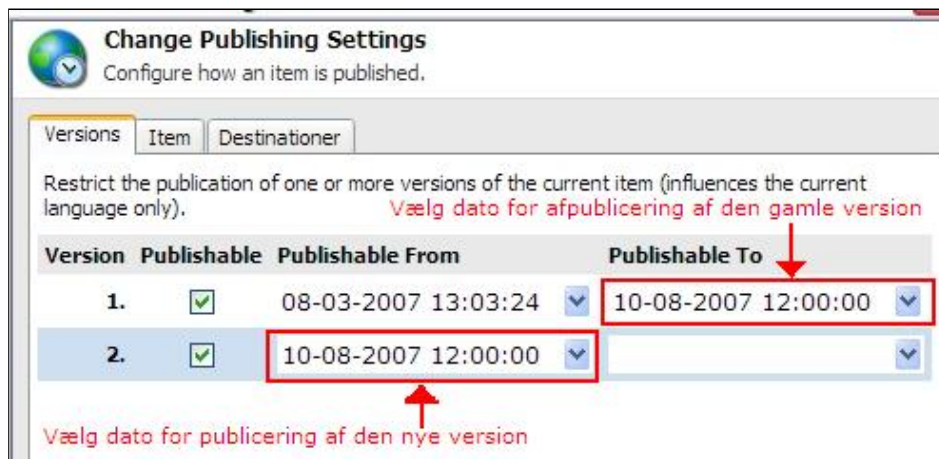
Change Publishing Settings
Configure how an item is published.

Versions | Item | Destinationer

Restrict the publication of one or more versions of the current item (influences the current language only).

Vælg dato for afpublicering af den gamle version

| Version | Publishable | Publishable From | Publishable To |
|---|---|---|---|
| 1. | ☑ | 08-03-2007 13:03:24 | 10-08-2007 12:00:00 |
| 2. | ☑ | 10-08-2007 12:00:00 | |

Vælg dato for publicering af den nye version